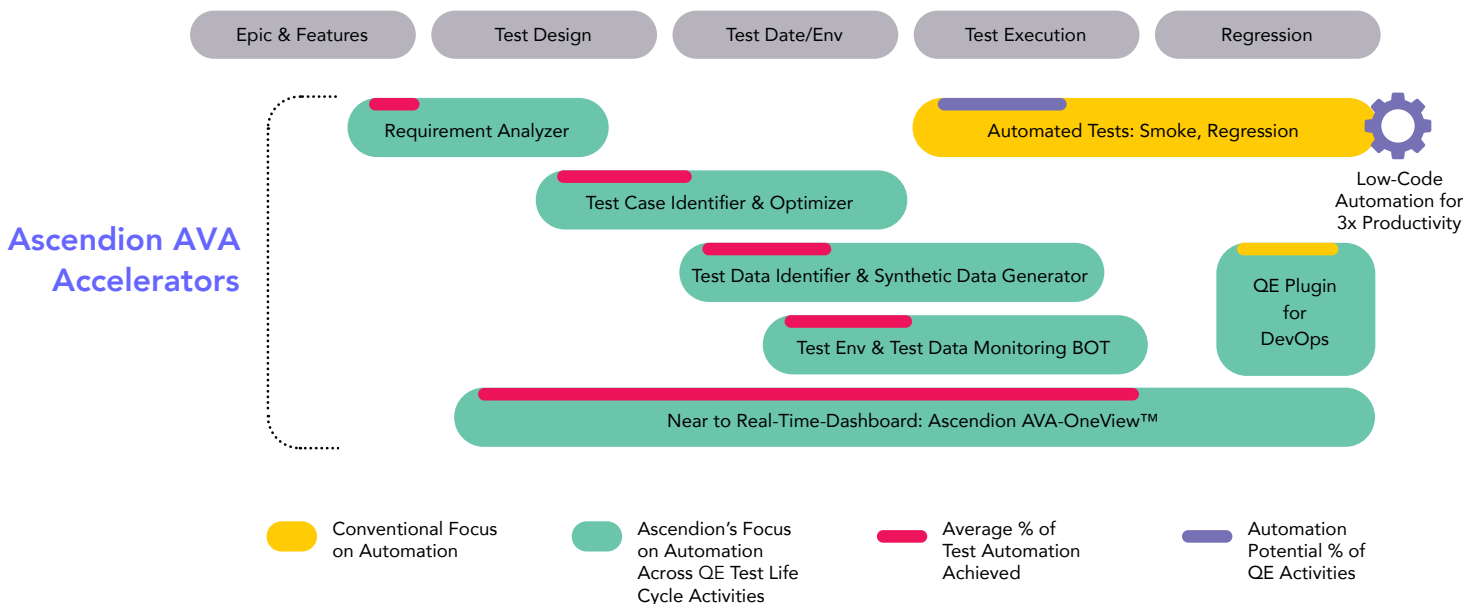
Epic & Features
Test Design
Test Date/Env
Test Execution
Regression

Ascendion AVA Accelerators

Requirement Analyzer

Automated Tests: Smoke, Regression

Low-Code Automation for 3x Productivity

Test Case Identifier & Optimizer

Test Data Identifier & Synthetic Data Generator

QE Plugin for DevOps

Test Env & Test Data Monitoring BOT

Near to Real-Time-Dashboard: Ascendion AVA-OneView™

Conventional Focus on Automation

Ascendion's Focus on Automation Across QE Test Life Cycle Activities

Average % of Test Automation Achieved

Automation Potential % of QE Activities